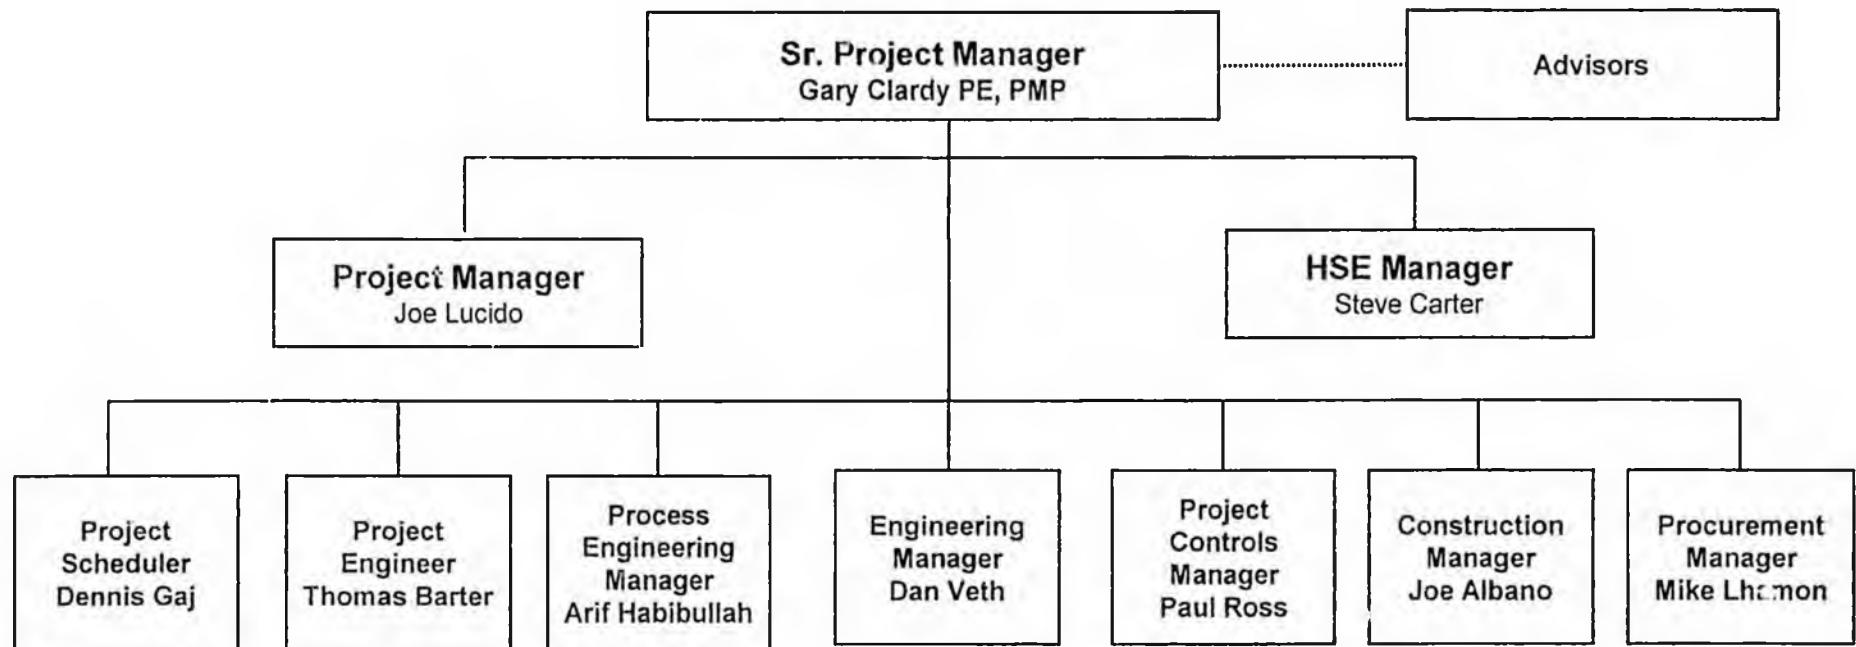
Sr. Project Manager
Gary Clardy PE, PMP

Advisors

Project Manager
Joe Lucido

HSE Manager
Steve Carter

Project Scheduler
Dennis Gaj

Project Engineer
Thomas Barter

Process Engineering Manager
Arif Habibullah

Engineering Manager
Dan Veth

Project Controls Manager
Paul Ross

Construction Manager
Joe Albano

Procurement Manager
Mike Lh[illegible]mon